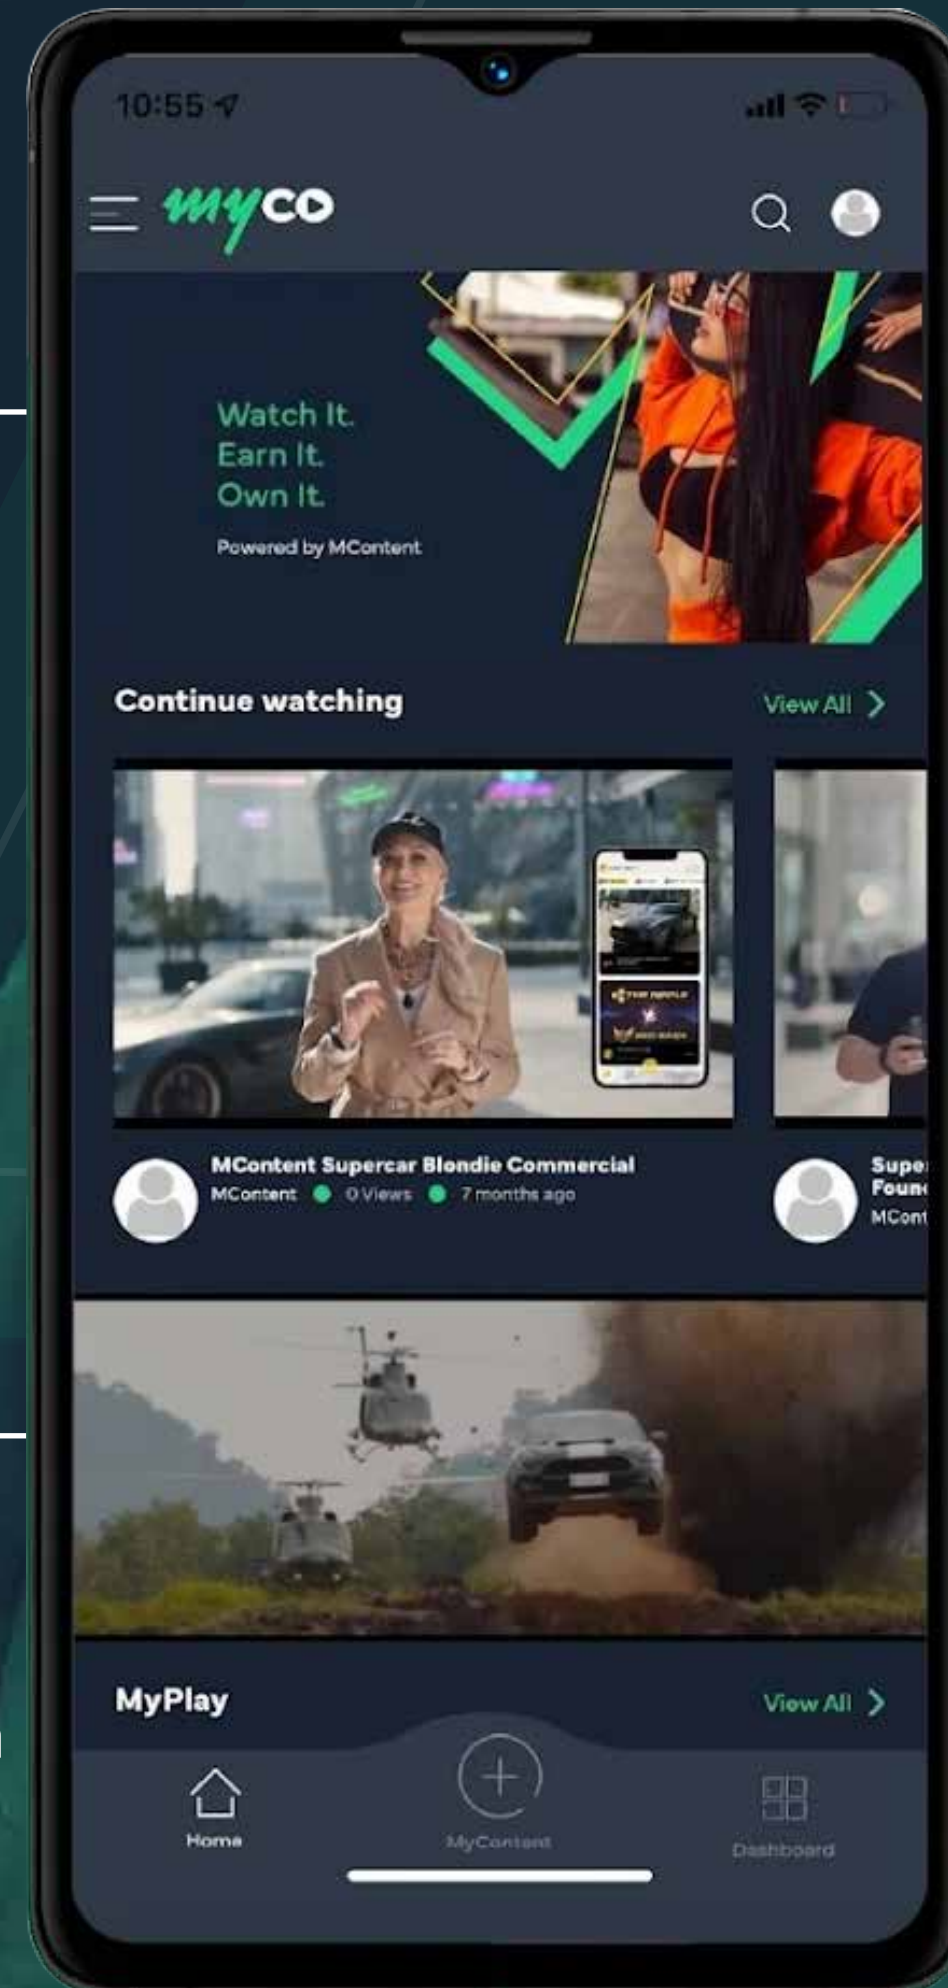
10:55

myco

Watch It.
Earn It.
Own It.

Powered by MContent

Continue watching

View All

MContent Supercar Blondie Commercial
MContent • 0 Views • 7 months ago

Supe
Foun
MCont

MyPlay

View All

Home

MyContent

Dashboard